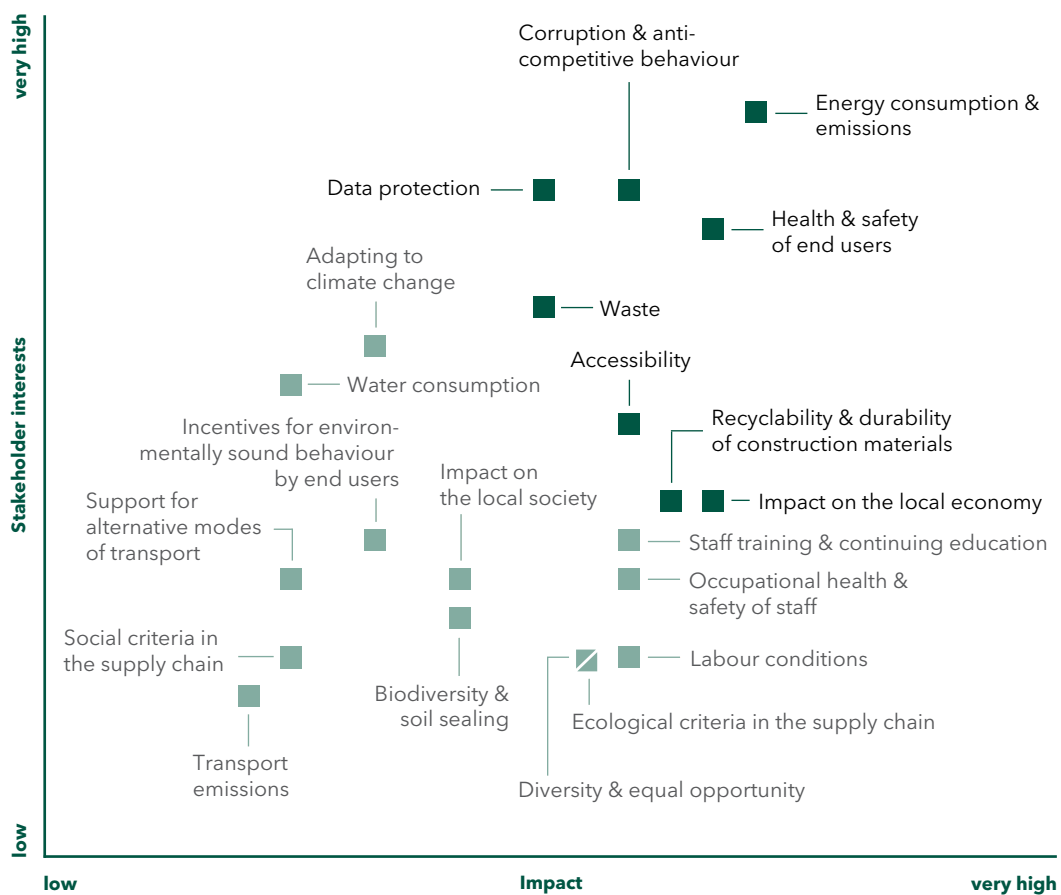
very high

Stakeholder interests

low

Corruption & anticompetitive behaviour

Energy consumption & emissions

Data protection

Health & safety of end users

Adapting to climate change

Waste

Accessibility

Water consumption

Incentives for environmentally sound behaviour by end users

Recyclability & durability of construction materials

Impact on the local society

Support for alternative modes of transport

Impact on the local economy

Staff training & continuing education

Occupational health & safety of staff

Social criteria in the supply chain

Labour conditions

Biodiversity & soil sealing

Ecological criteria in the supply chain

Transport emissions

Diversity & equal opportunity

low

Impact

very high